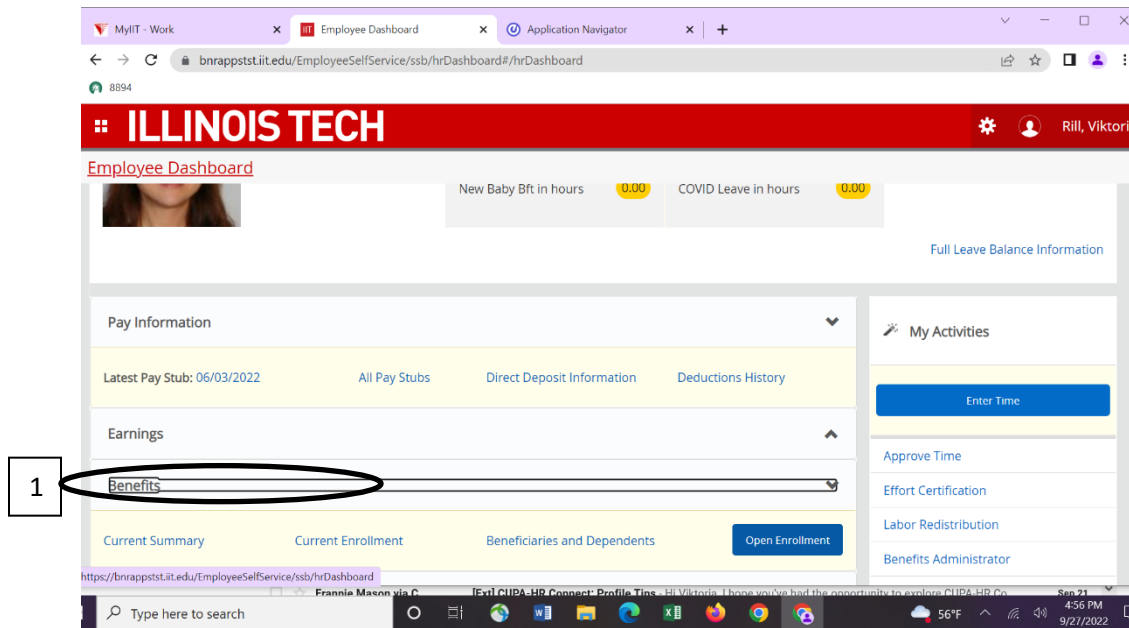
MyIIT - Work
Employee Dashboard
Application Navigator
bnrappstst.iit.edu/EmployeeSelfService/ssb/hrDashboard#/hrDashboard
8894
ILLINOIS TECH
Rill, Viktori
Employee Dashboard
New Baby Bft in hours 0.00
COVID Leave in hours 0.00
Full Leave Balance Information
Pay Information
Latest Pay Stub: 06/03/2022
All Pay Stubs
Direct Deposit Information
Deductions History
Earnings
1
Benefits
Current Summary
Current Enrollment
Beneficiaries and Dependents
Open Enrollment
My Activities
Enter Time
Approve Time
Effort Certification
Labor Redistribution
Benefits Administrator
https://bnrappstst.iit.edu/EmployeeSelfService/ssb/hrDashboard
Frannie Mason via C
[Ext] CUPA-HR Connect: Profile Tips - Hi Viktoria, I hope you've had the opportunity to explore CUPA-HR Co
Sep 21
Type here to search
56°F
4:56 PM
9/27/2022